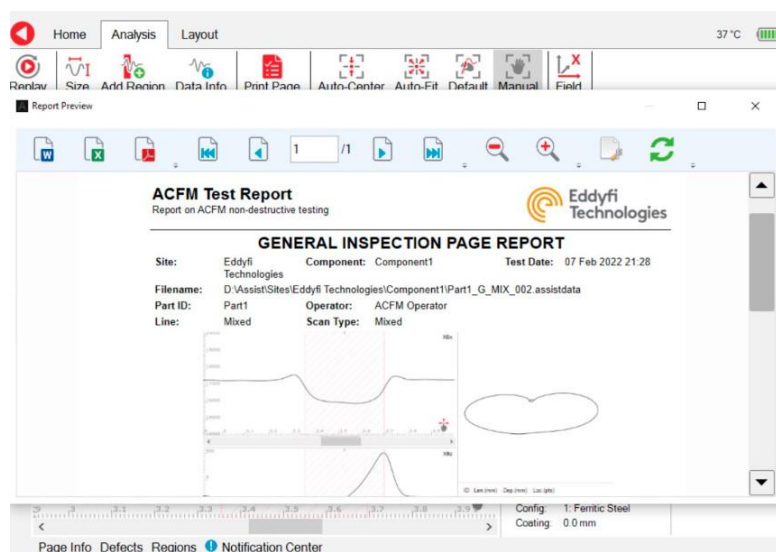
Home Analysis Layout

37 °C

Replay Size Add Region Data Info Print Page Auto-Center Auto-Fit Default Manual Field

Report Preview

1 /1

ACFM Test Report
Report on ACFM non-destructive testing

Eddyfi Technologies

GENERAL INSPECTION PAGE REPORT

| Site: | Eddyfi Technologies | Component: | Component1 | Test Date: | 07 Feb 2022 21:28 |
|---|---|---|---|---|---|
| Filename: | D:\Assist\Sites\Eddyfi Technologies\Component1\Part1_G_MIX_002.assistdata | | | | |
| Part ID: | Part1 | Operator: | ACFM Operator | | |
| Line: | Mixed | Scan Type: | Mixed | | |

Config: 1: Ferritic Steel
Coating: 0.0 mm

Page Info Defects Regions Notification Center